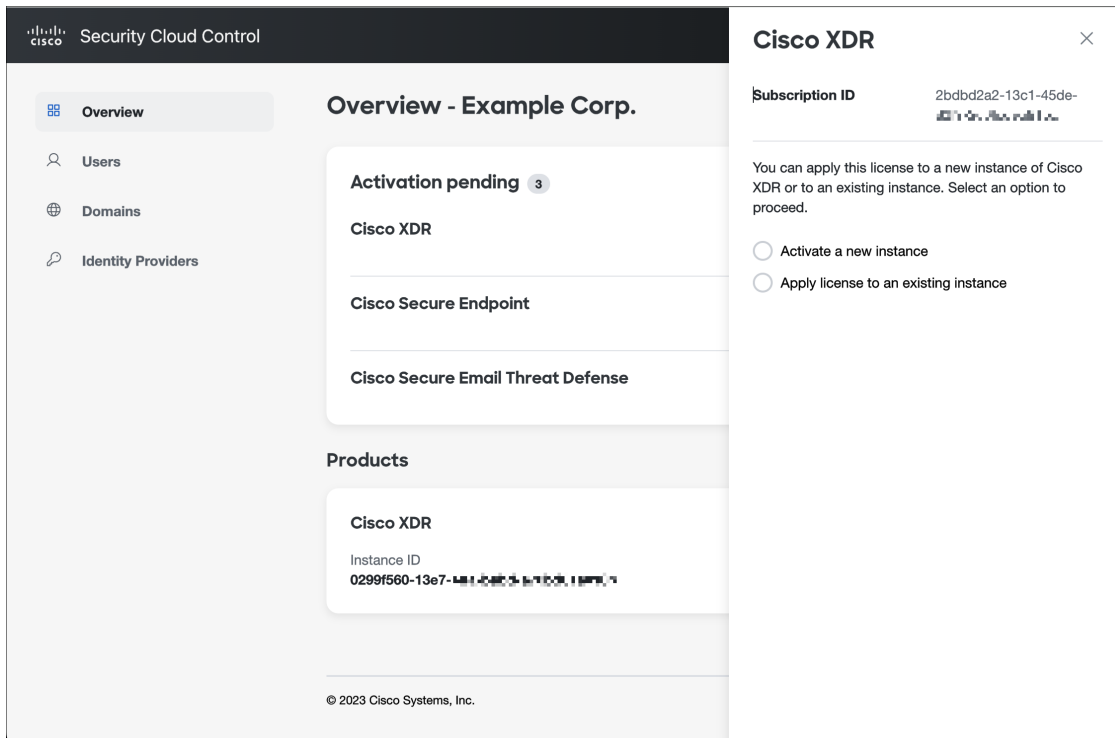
cisco Security Cloud Control

Overview

Users

Domains

Identity Providers

Overview - Example Corp.

Activation pending 3

Cisco XDR

Cisco Secure Endpoint

Cisco Secure Email Threat Defense

Products

Cisco XDR

Instance ID
0299f560-13e7-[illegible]

© 2023 Cisco Systems, Inc.

Cisco XDR

×

Subscription ID 2bdbd2a2-13c1-45de-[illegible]

You can apply this license to a new instance of Cisco XDR or to an existing instance. Select an option to proceed.

Activate a new instance

Apply license to an existing instance